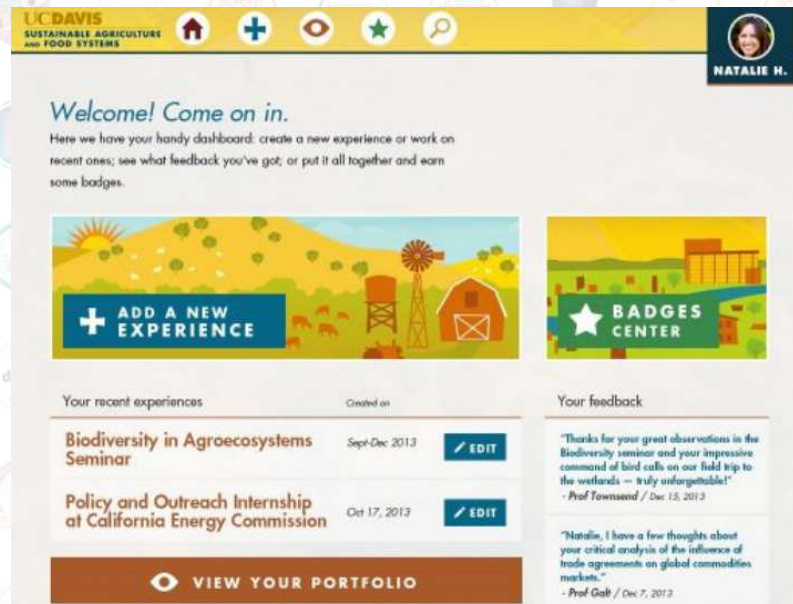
UCDAVIS
SUSTAINABLE AGRICULTURE AND FOOD SYSTEMS

NATALIE H.

Welcome! Come on in.

Here we have your handy dashboard: create a new experience or work on recent ones; see what feedback you've got; or put it all together and earn some badges.

ADD A NEW EXPERIENCE

BADGES CENTER

| Your recent experiences | Created on | |
|---|---|---|
| Biodiversity in Agroecosystems Seminar | Sept-Dec 2013 | EDIT |
| Policy and Outreach Internship at California Energy Commission | Oct 17, 2013 | EDIT |

VIEW YOUR PORTFOLIO

Your feedback

"Thanks for your great observations in the Biodiversity seminar and your impressive command of bird calls on our field trip to the wetlands — truly unforgettable!"
- Prof Townsend / Dec 15, 2013

"Natalie, I have a few thoughts about your critical analysis of the influence of trade agreements on global commodities markets."
- Prof Galt / Dec 7, 2013